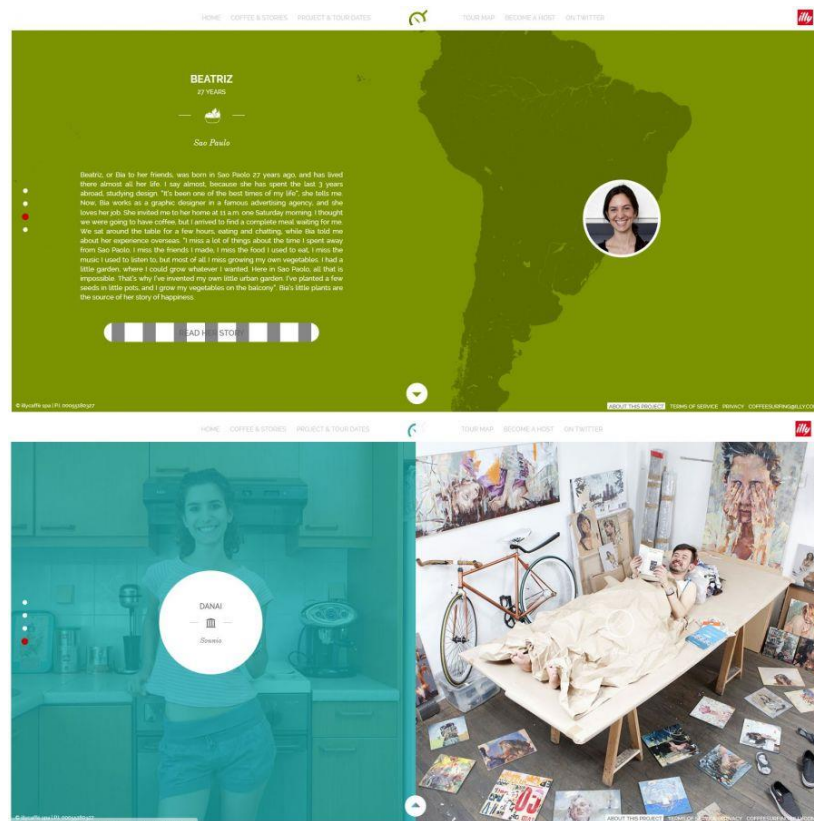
HOME COFFEE & STORIES PROJECT & TOUR DATES TOUR MAP BECOME A HOST ON TWITTER

illy

BEATRIZ

27 YEARS

Sao Paulo

Beatriz, or Bia to her friends, was born in Sao Paolo 27 years ago, and has lived there almost all her life. I say almost, because she has spent the last 3 years abroad, studying design. "It's been one of the best times of my life", she tells me. Now, Bia works as a graphic designer in a famous advertising agency, and she loves her job. She invited me to her home at 11 a.m. one Saturday morning. I thought we were going to have coffee, but I arrived to find a complete meal waiting for me. We sat around the table for a few hours, eating and chatting, while Bia told me about her experience overseas. "I miss a lot of things about the time I spent away from Sao Paolo. I miss the friends I made, I miss the food I used to eat, I miss the music I used to listen to, but most of all I miss growing my own vegetables. I had a little garden, where I could grow whatever I wanted. Here in Sao Paolo, all that is impossible. That's why I've invented my own little urban garden. I've planted a few seeds in little pots, and I grow my vegetables on the balcony". Bia's little plants are the source of her story of happiness.

READ HER STORY

© illycaffè spa | P.I. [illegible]

ABOUT THIS PROJECT TERMS OF SERVICE PRIVACY COFFEESURFING@ILLY.CO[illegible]

HOME COFFEE & STORIES PROJECT & TOUR DATES TOUR MAP BECOME A HOST ON TWITTER

illy

DANAI

Athens

© illycaffè spa | P.I. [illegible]

ABOUT THIS PROJECT TERMS OF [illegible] PRIVACY COFFEESURFING@ILLY.CO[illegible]